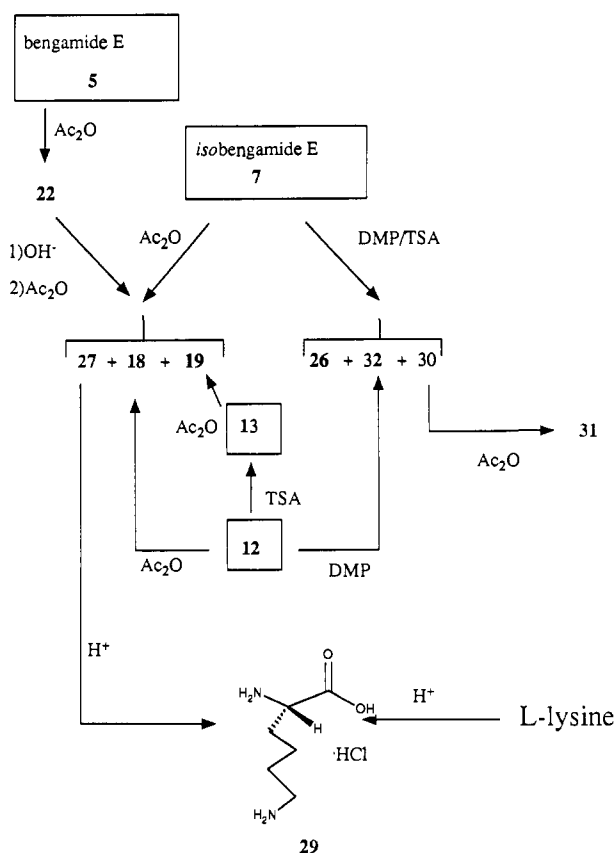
bengamide E
5

$Ac_2O$

22

*iso*bengamide E
7

1)$OH^-$
2)$Ac_2O$

$Ac_2O$

DMP/TSA

27 + 18 + 19

26 + 32 + 30

$Ac_2O$

13

31

$Ac_2O$

TSA

$Ac_2O$

12

DMP

$H^+$

$H_2N$

O

OH

H

$H^+$

L-lysine

·HCl

$H_2N$

29